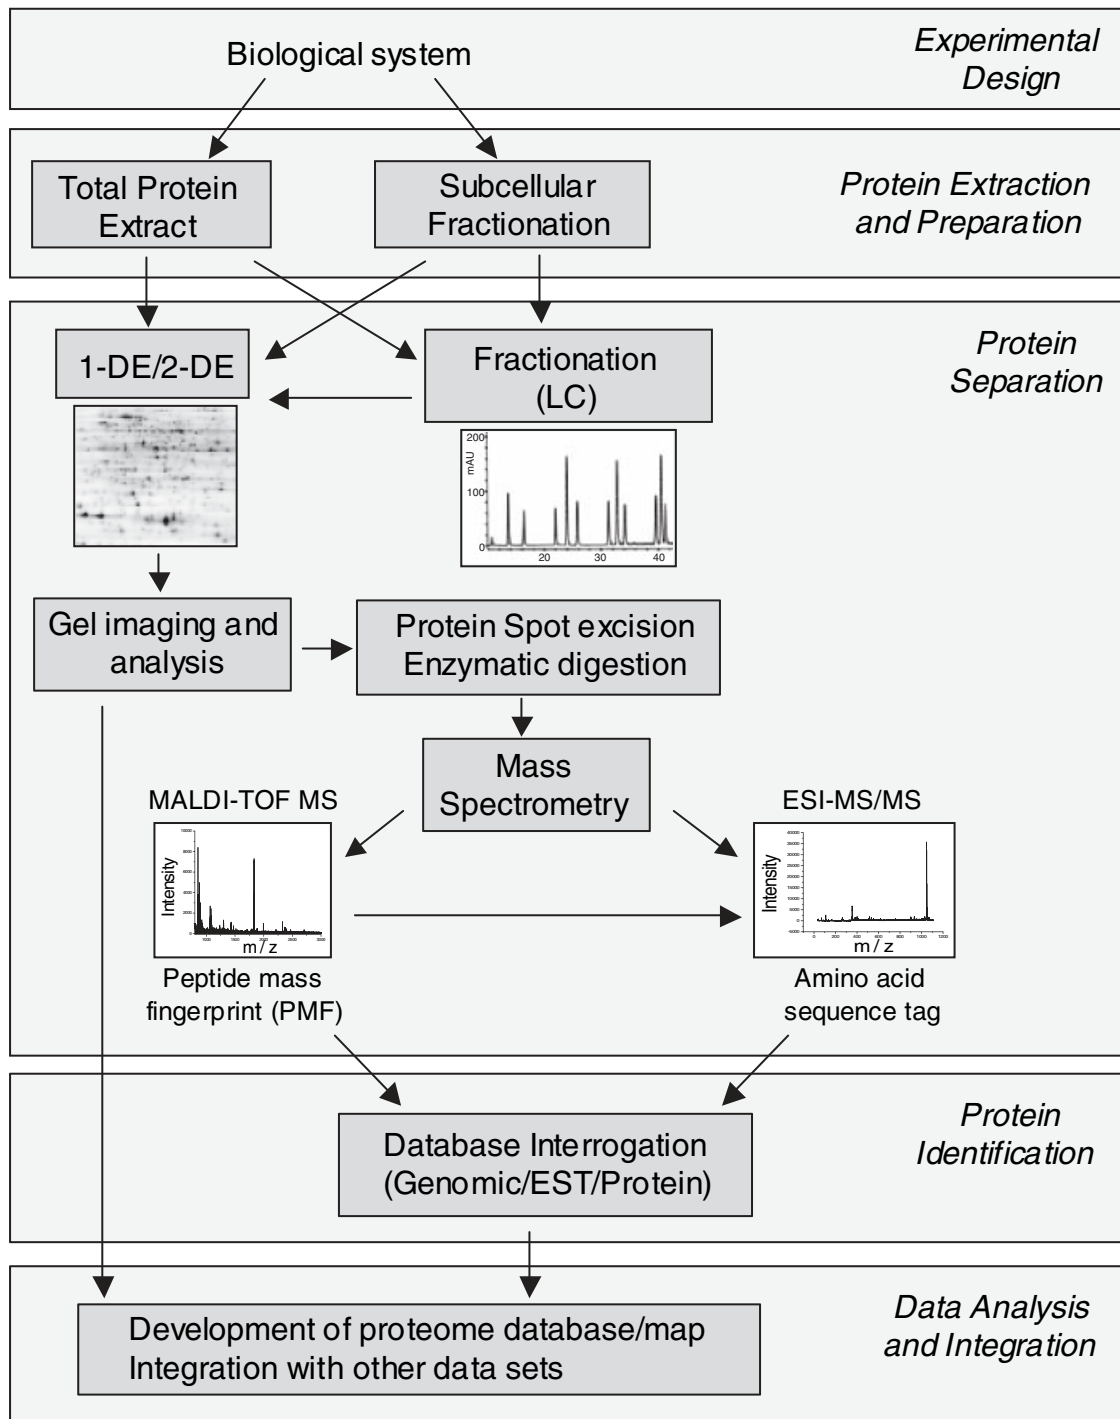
Biological system

Experimental Design

Total Protein Extract

Subcellular Fractionation

Protein Extraction and Preparation

1-DE/2-DE

Fractionation (LC)

Protein Separation

200
mAU
100
0
20
30
40

Gel imaging and analysis

Protein Spot excision Enzymatic digestion

Mass Spectrometry

MALDI-TOF MS

ESI-MS/MS

Intensity
m/z

Intensity
m/z

Peptide mass fingerprint (PMF)

Amino acid sequence tag

Database Interrogation (Genomic/EST/Protein)

Protein Identification

Development of proteome database/map
Integration with other data sets

Data Analysis and Integration